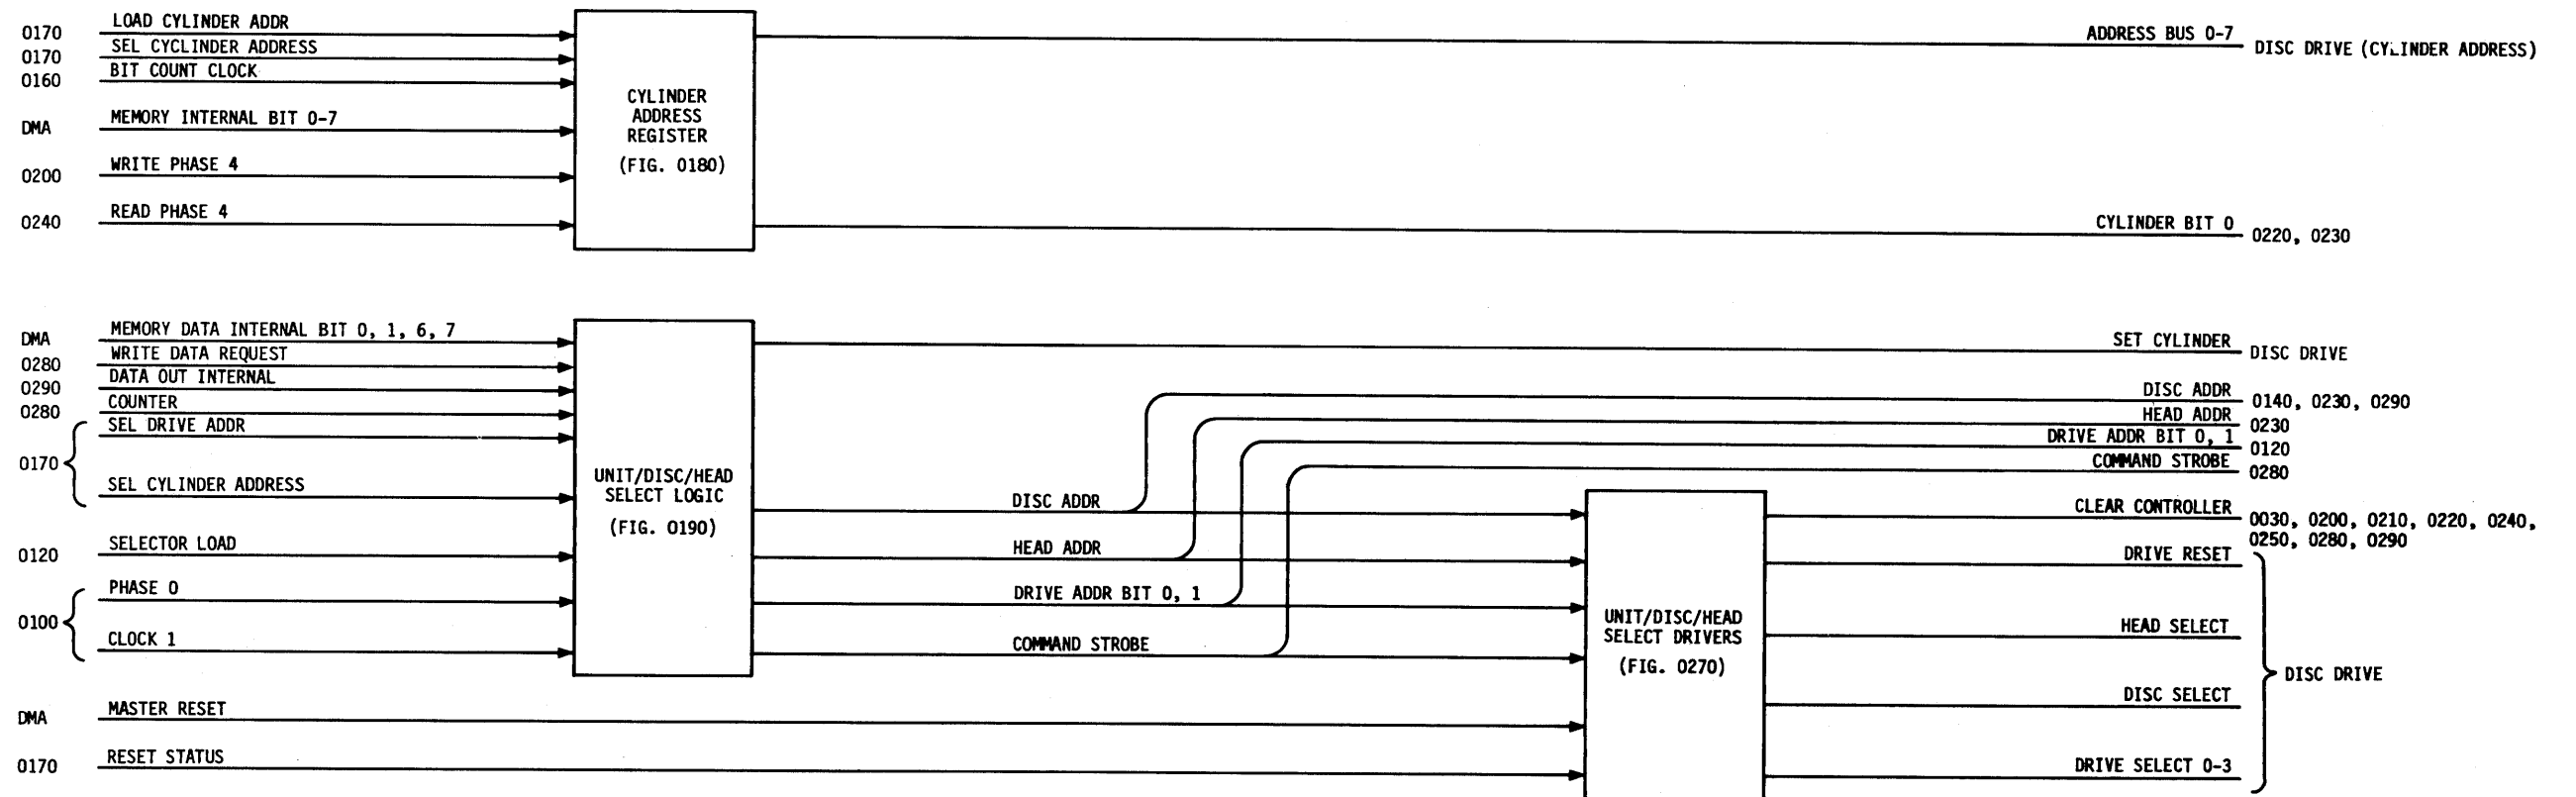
0170 LOAD CYLINDER ADDR
0170 SEL CYCLINDER ADDRESS
0160 BIT COUNT CLOCK
DMA MEMORY INTERNAL BIT 0-7
0200 WRITE PHASE 4
0240 READ PHASE 4

CYLINDER ADDRESS REGISTER (FIG. 0180)

ADDRESS BUS 0-7 DISC DRIVE (CYLINDER ADDRESS)
CYLINDER BIT 0 0220, 0230

DMA MEMORY DATA INTERNAL BIT 0, 1, 6, 7
0280 WRITE DATA REQUEST
0290 DATA OUT INTERNAL
0280 COUNTER
0170 SEL DRIVE ADDR
SEL CYLINDER ADDRESS
0120 SELECTOR LOAD
0100 PHASE 0
CLOCK 1
DMA MASTER RESET
0170 RESET STATUS

UNIT/DISC/HEAD SELECT LOGIC (FIG. 0190)

DISC ADDR
HEAD ADDR
DRIVE ADDR BIT 0, 1
COMMAND STROBE

UNIT/DISC/HEAD SELECT DRIVERS (FIG. 0270)

SET CYLINDER DISC DRIVE
DISC ADDR 0140, 0230, 0290
HEAD ADDR 0230
DRIVE ADDR BIT 0, 1 0120
COMMAND STROBE 0280
CLEAR CONTROLLER 0030, 0200, 0210, 0220, 0240, 0250, 0280, 0290
DRIVE RESET
HEAD SELECT
DISC SELECT
DRIVE SELECT 0-3
DISC DRIVE